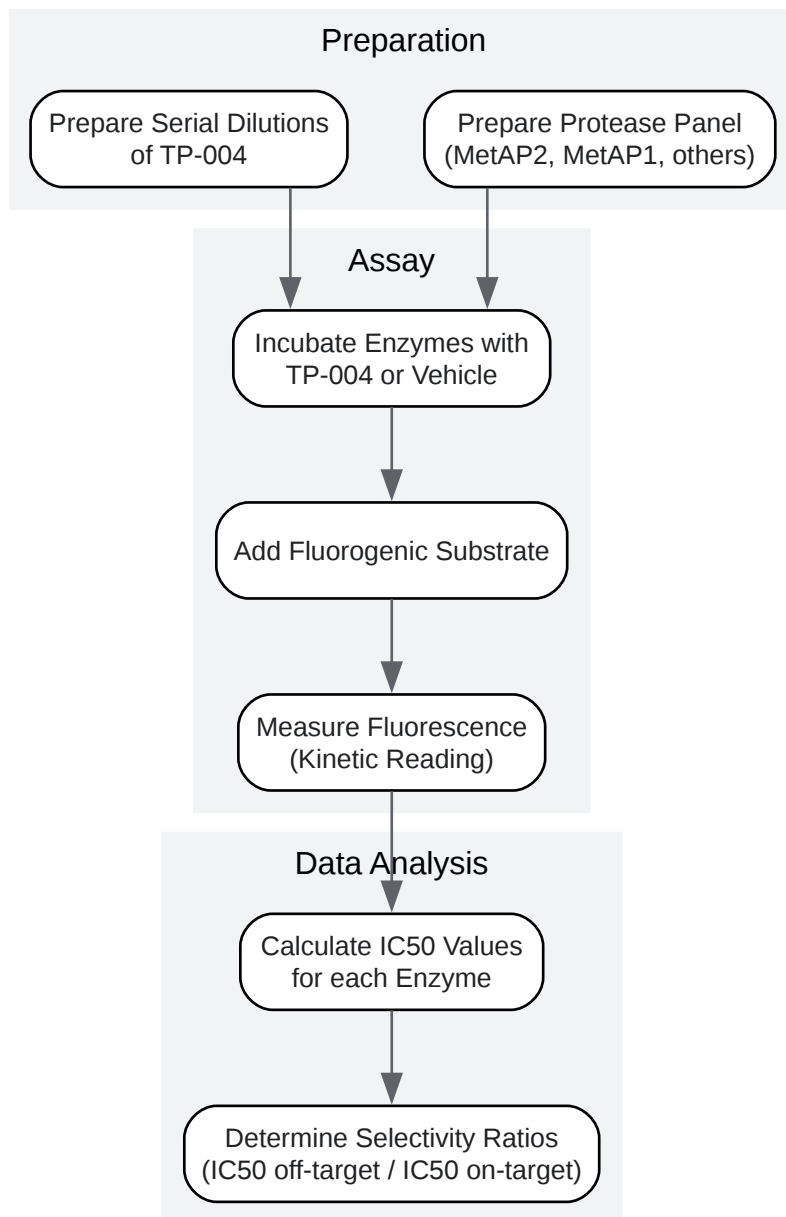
Preparation

Prepare Serial Dilutions of TP-004

Prepare Protease Panel (MetAP2, MetAP1, others)

Assay

Incubate Enzymes with TP-004 or Vehicle

Add Fluorogenic Substrate

Measure Fluorescence (Kinetic Reading)

Data Analysis

Calculate IC50 Values for each Enzyme

Determine Selectivity Ratios (IC50 off-target / IC50 on-target)